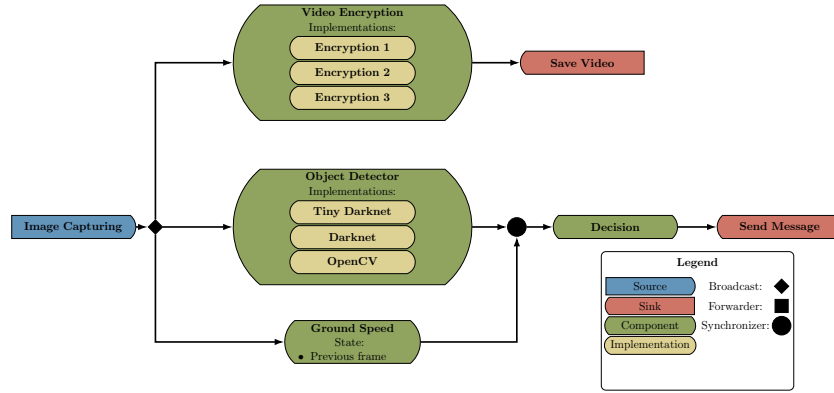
Video Encryption
Implementations:
Encryption 1
Encryption 2
Encryption 3

Save Video

Image Capturing

Object Detector
Implementations:
Tiny Darknet
Darknet
OpenCV

Decision

Send Message

Ground Speed
State:
• Previous frame

Legend
Source
Sink
Component
Implementation
Broadcast:
Forwarder:
Synchronizer: